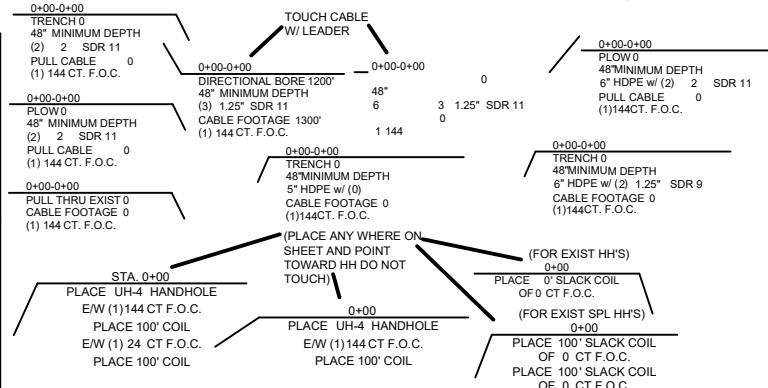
0+00-0+00
TRENCH 0
48" MINIMUM DEPTH
(2) 2 SDR 11
PULL CABLE 0
(1) 144 CT. F.O.C.

TOUCH CABLE
W/ LEADER

0+00-0+00
DIRECTIONAL BORE 1200'
48" MINIMUM DEPTH
(3) 1.25" SDR 11
CABLE FOOTAGE 1300'
(1) 144 CT. F.O.C.

0+00-0+00
48"
6 3 1.25" SDR 11
0
1 144
0

0+00-0+00
PLOW 0
48"MINIMUM DEPTH
6" HDPE w/ (2) 2 SDR 11
PULL CABLE 0
(1)144CT. F.O.C.

0+00-0+00
PLOW 0
48" MINIMUM DEPTH
(2) 2 SDR 11
PULL CABLE 0
(1) 144 CT. F.O.C.

0+00-0+00
TRENCH 0
48"MINIMUM DEPTH
5" HDPE w/ (0)
CABLE FOOTAGE 0
(1)144CT. F.O.C.

0+00-0+00
TRENCH 0
48"MINIMUM DEPTH
6" HDPE w/ (2) 1.25" SDR 9
CABLE FOOTAGE 0
(1)144CT. F.O.C.

0+00-0+00
PULL THRU EXIST 0
CABLE FOOTAGE 0
(1) 144 CT. F.O.C.

(PLACE ANY WHERE ON SHEET AND POINT TOWARD HH DO NOT TOUCH)

(FOR EXIST HH'S)
0+00
PLACE 0' SLACK COIL
OF 0 CT F.O.C.

STA. 0+00
PLACE UH-4 HANDHOLE
E/W (1)144 CT F.O.C.
PLACE 100' COIL
E/W (1) 24 CT F.O.C.
PLACE 100' COIL

0+00
PLACE UH-4 HANDHOLE
E/W (1)144 CT F.O.C.
PLACE 100' COIL

(FOR EXIST SPL HH'S)
0+00
PLACE 100' SLACK COIL
OF 0 CT F.O.C.
PLACE 100' SLACK COIL
OF 0 CT F.O.C.